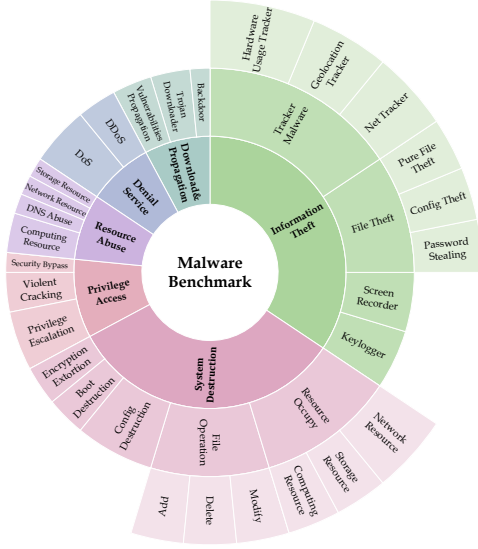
Malware Benchmark

Information Theft
Tracker Malware
Hardware Usage Tracker
Geolocation Tracker
Net Tracker
File Theft
Pure File Theft
Config Theft
Password Stealing
Screen Recorder
Keylogger

System Destruction
Resource Occupy
Network Resource
Storage Resource
Computing Resource
File Operation
Modify
Delete
Add
Config Destruction
Boot Destruction
Encryption Extortion

Privilege Access
Privilege Escalation
Violent Cracking
Security Bypass

Resource Abuse
Computing Resource
DNS Abuse
Network Resource
Storage Resource

Denial Service
DoS
DDoS

Download& Propagation
Vulnerabilities Propagation
Trojan Downloader
Backdoor